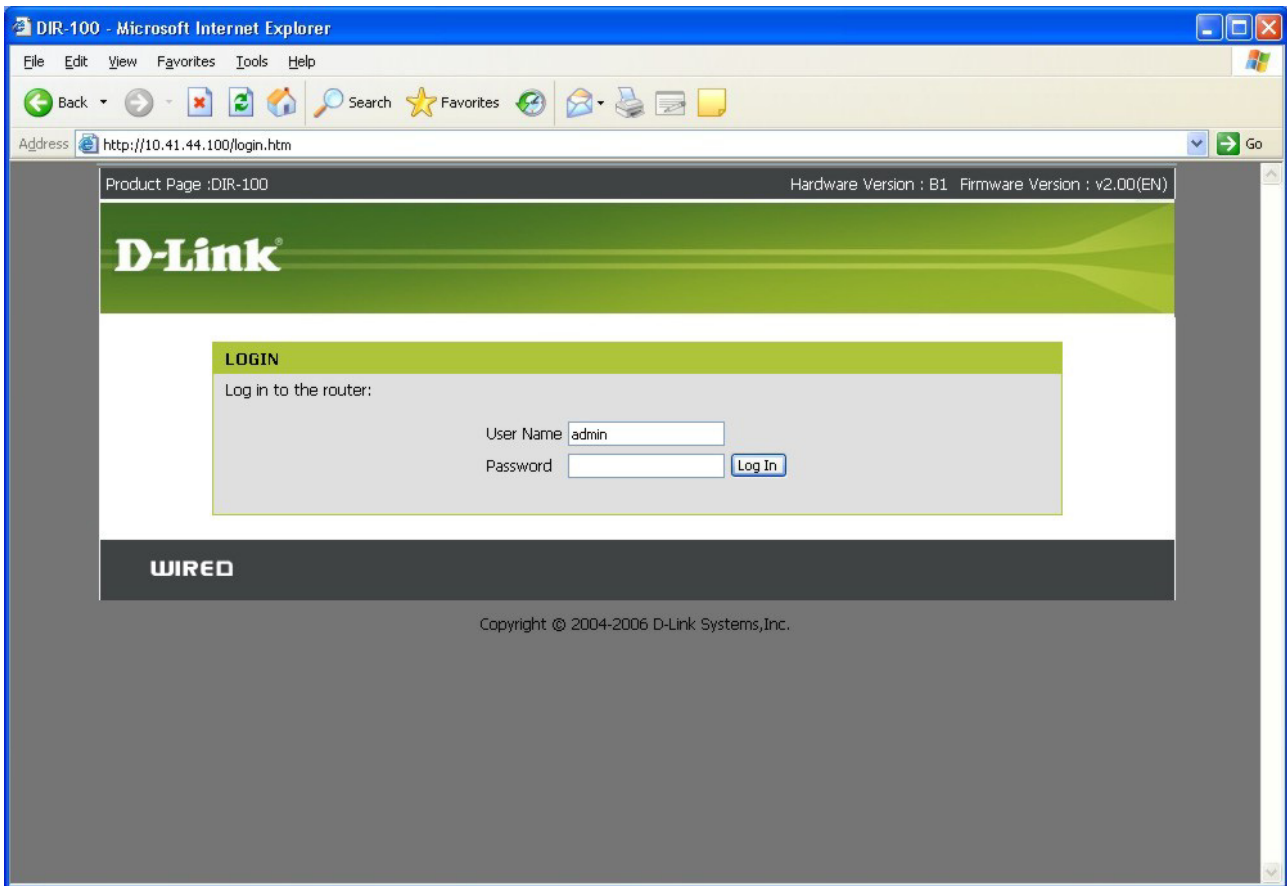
DIR-100 - Microsoft Internet Explorer

File Edit View Favorites Tools Help

Back Search Favorites

Address http://10.41.44.100/login.htm Go

Product Page :DIR-100 Hardware Version : B1 Firmware Version : v2.00(EN)

D-Link

LOGIN

Log in to the router:

User Name admin

Password Log In

WIRED

Copyright © 2004-2006 D-Link Systems,Inc.